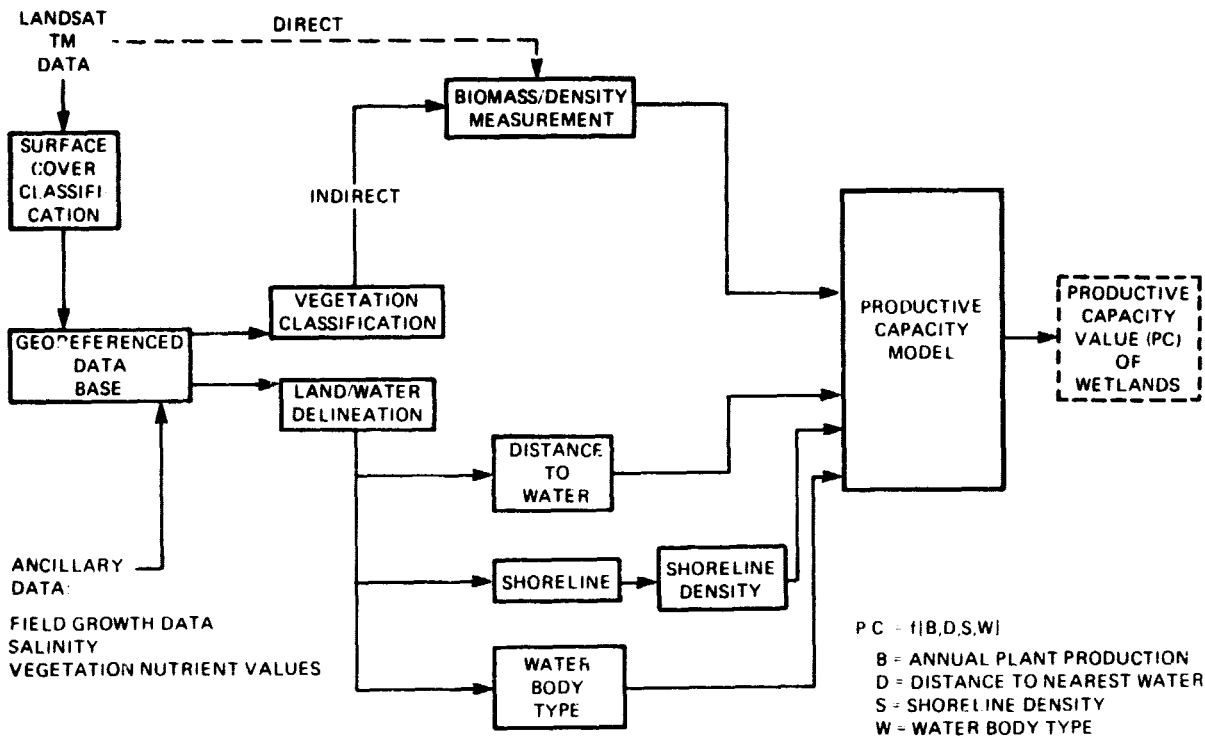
LANDSAT TM DATA

DIRECT

SURFACE COVER CLASSIFICATION

BIOMASS/DENSITY MEASUREMENT

INDIRECT

VEGETATION CLASSIFICATION

GEOREFERENCED DATA BASE

LAND/WATER DELINEATION

PRODUCTIVE CAPACITY MODEL

PRODUCTIVE CAPACITY VALUE (PC) OF WETLANDS

DISTANCE TO WATER

SHORELINE

SHORELINE DENSITY

WATER BODY TYPE

ANCILLARY DATA:

FIELD GROWTH DATA
SALINITY
VEGETATION NUTRIENT VALUES

P C = f(B,D,S,W)

B = ANNUAL PLANT PRODUCTION
D = DISTANCE TO NEAREST WATER
S = SHORELINE DENSITY
W = WATER BODY TYPE